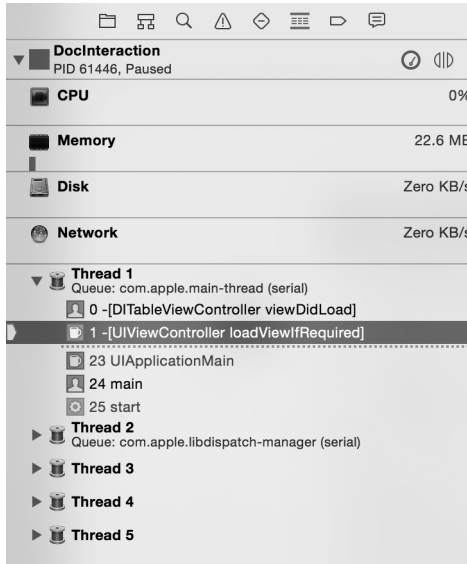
DocInteraction
PID 61446, Paused

CPU 0%

Memory 22.6 MB

Disk Zero KB/s

Network Zero KB/s

Thread 1
Queue: com.apple.main-thread (serial)
0 -[DITableViewController viewDidLoad]
1 -[UIViewController loadViewIfRequired]
23 UIApplicationMain
24 main
25 start
Thread 2
Queue: com.apple.libdispatch-manager (serial)
Thread 3
Thread 4
Thread 5